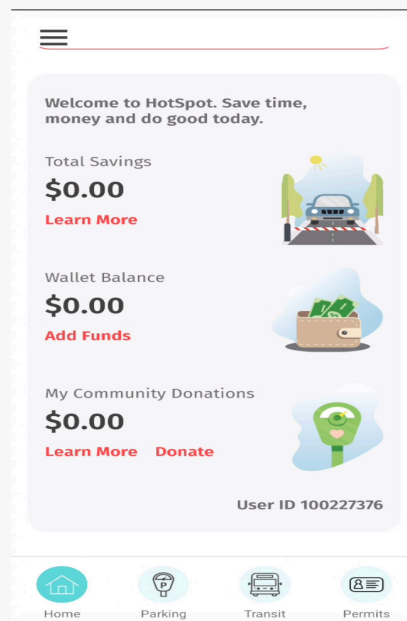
Welcome to HotSpot. Save time, money and do good today.

Total Savings
$0.00
Learn More

Wallet Balance
$0.00
Add Funds

My Community Donations
$0.00
Learn More Donate

User ID 100227376

Home Parking Transit Permits